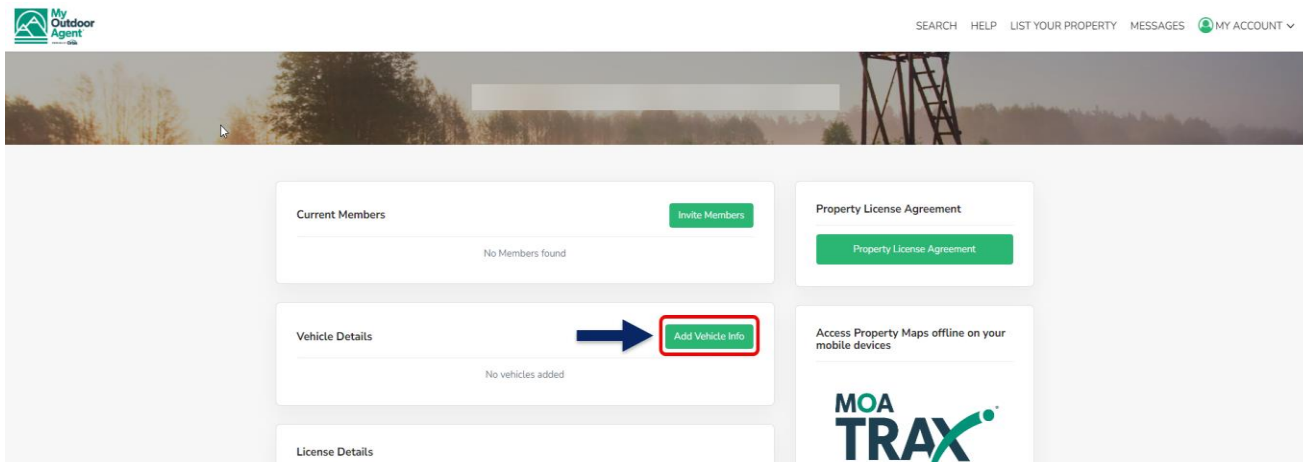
My Outdoor Agent

SEARCH HELP LIST YOUR PROPERTY MESSAGES MY ACCOUNT

Current Members

Invite Members

No Members found

Property License Agreement

Property License Agreement

Vehicle Details

Add Vehicle Info

No vehicles added

Access Property Maps offline on your mobile devices

MOA TRAX

License Details